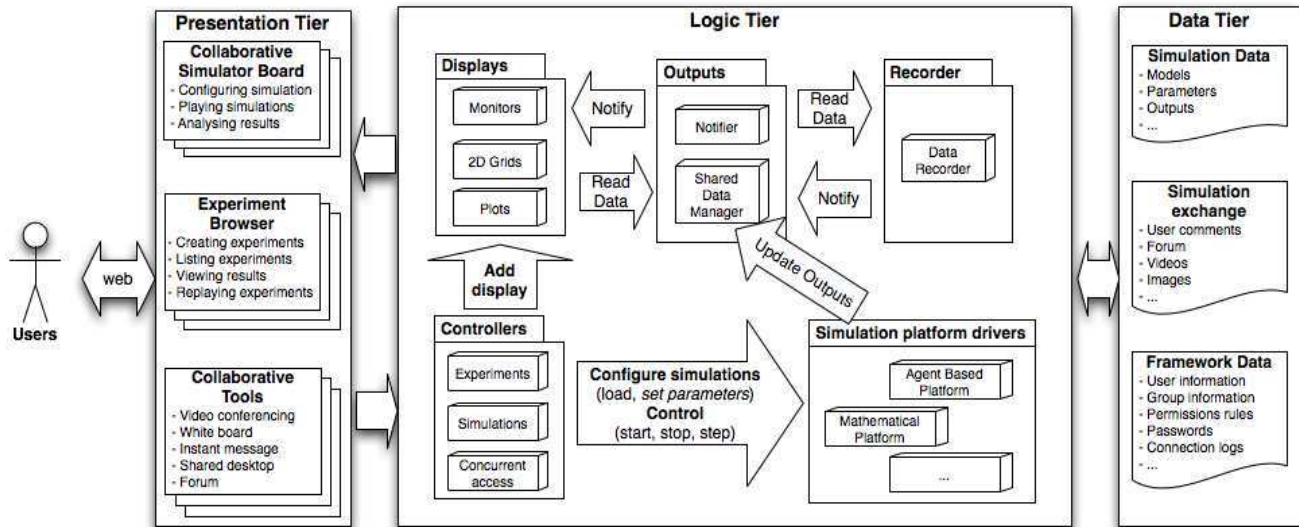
Users

web

Presentation Tier

Collaborative Simulator Board
- Configuring simulation
- Playing simulations
- Analysing results

Experiment Browser
- Creating experiments
- Listing experiments
- Viewing results
- Replaying experiments

Collaborative Tools
- Video conferencing
- White board
- Instant message
- Shared desktop
- Forum

Logic Tier

Displays

Monitors

2D Grids

Plots

Notify

Read Data

Outputs

Notifier

Shared Data Manager

Read Data

Notify

Recorder

Data Recorder

Add display

Update Outputs

Controllers

Experiments

Simulations

Concurrent access

Configure simulations
(load, *set parameters*)
Control
(start, stop, step)

Simulation platform drivers

Agent Based Platform

Mathematical Platform

...

Data Tier

Simulation Data
- Models
- Parameters
- Outputs
- ...

Simulation exchange
- User comments
- Forum
- Videos
- Images
- ...

Framework Data
- User information
- Group information
- Permissions rules
- Passwords
- Connection logs
- ...